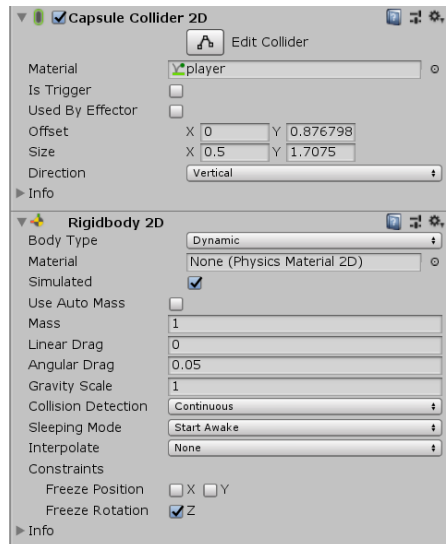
Capsule Collider 2D
Edit Collider
Material player
Is Trigger
Used By Effector
Offset X 0 Y 0.876798
Size X 0.5 Y 1.7075
Direction Vertical
Info

Rigidbody 2D
Body Type Dynamic
Material None (Physics Material 2D)
Simulated
Use Auto Mass
Mass 1
Linear Drag 0
Angular Drag 0.05
Gravity Scale 1
Collision Detection Continuous
Sleeping Mode Start Awake
Interpolate None
Constraints
Freeze Position X Y
Freeze Rotation Z
Info